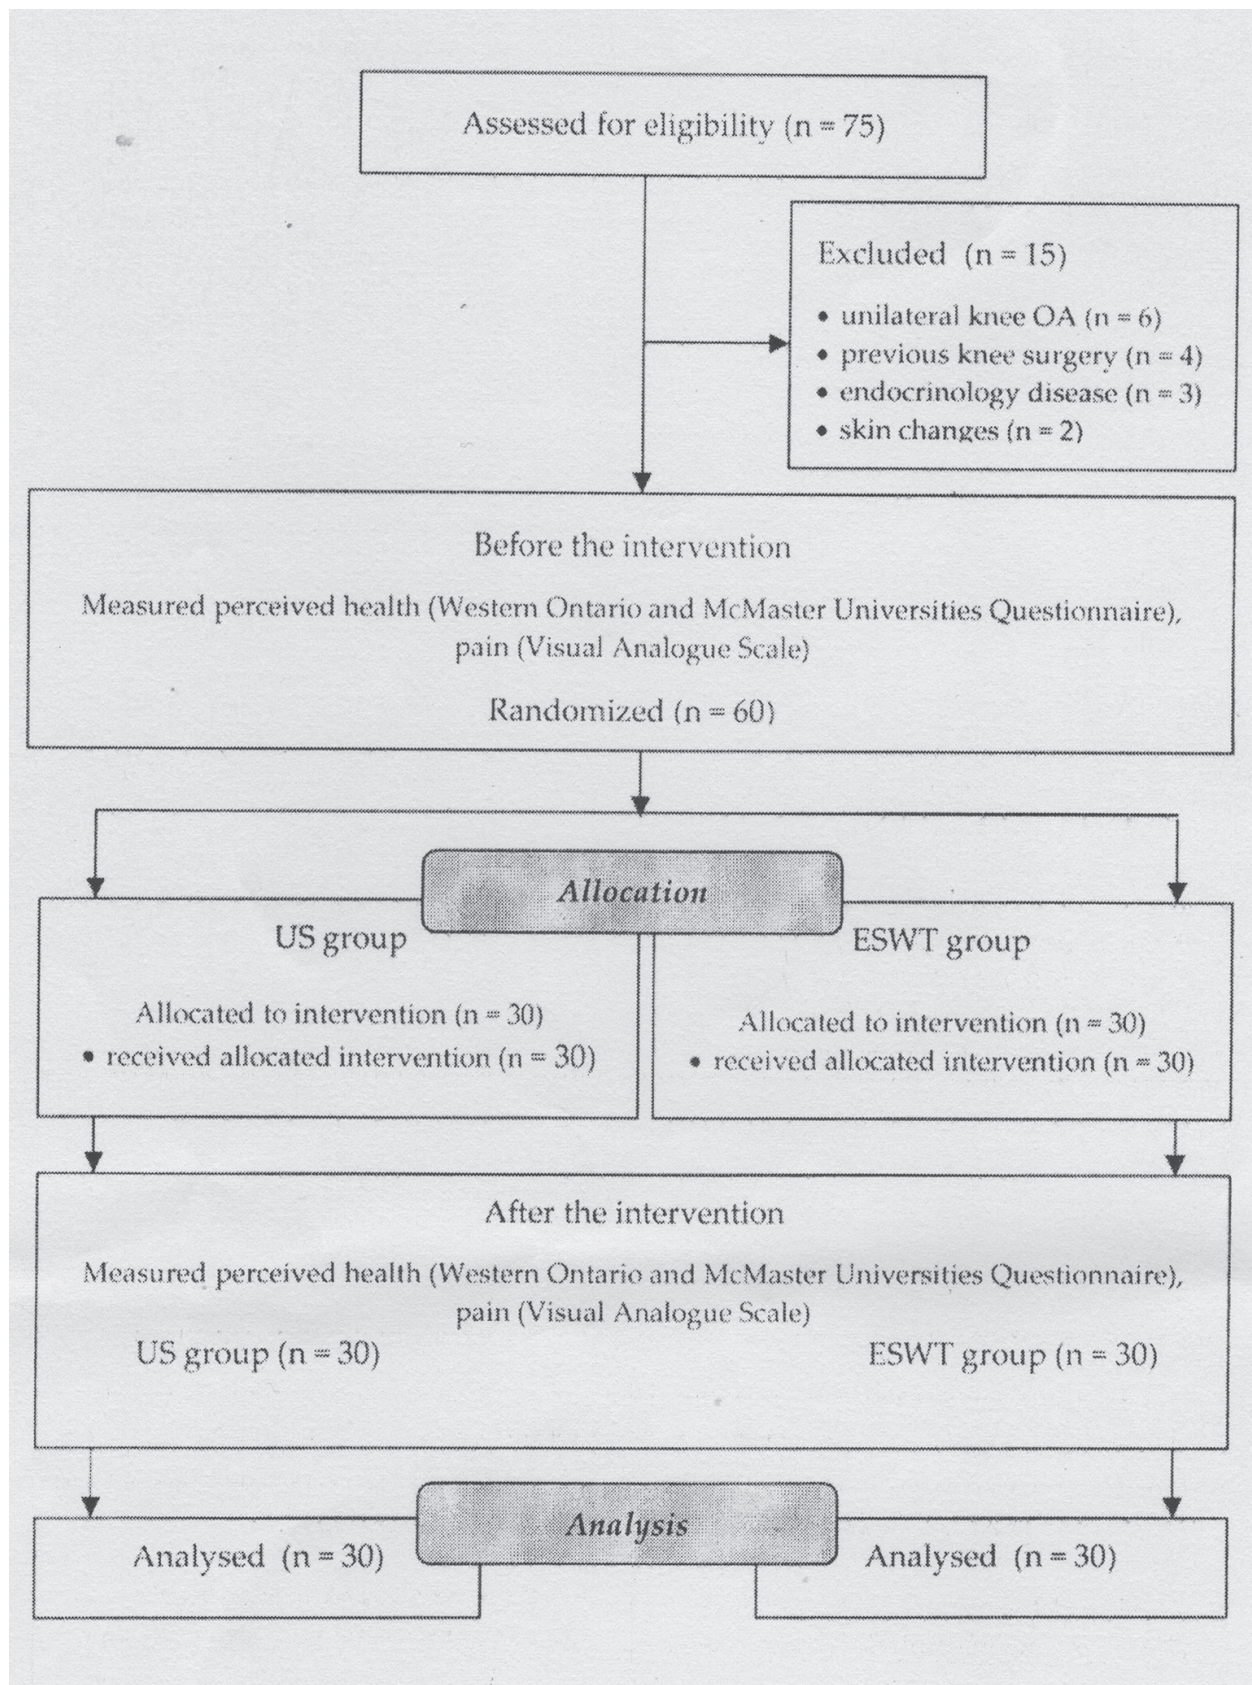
Assessed for eligibility (n = 75)

Excluded (n = 15)

- unilateral knee OA (n = 6)
- previous knee surgery (n = 4)
- endocrinology disease (n = 3)
- skin changes (n = 2)

Before the intervention

Measured perceived health (Western Ontario and McMaster Universities Questionnaire), pain (Visual Analogue Scale)

Randomized (n = 60)

Allocation

US group

Allocated to intervention (n = 30)
- received allocated intervention (n = 30)

ESWT group

Allocated to intervention (n = 30)
- received allocated intervention (n = 30)

After the intervention

Measured perceived health (Western Ontario and McMaster Universities Questionnaire), pain (Visual Analogue Scale)

US group (n = 30)

ESWT group (n = 30)

Analysis

Analysed (n = 30)

Analysed (n = 30)